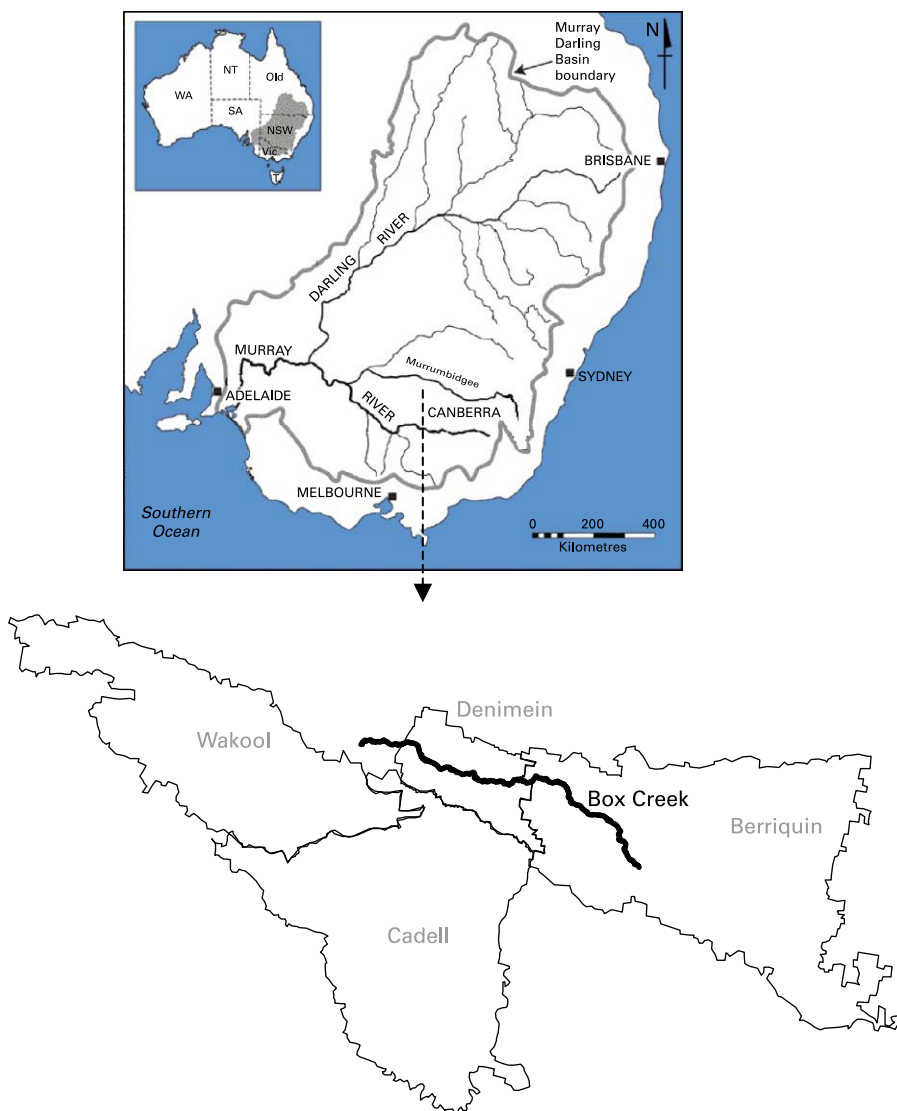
NT
Qld
WA
SA
NSW
Vic

Murray Darling Basin boundary

N

BRISBANE

DARLING RIVER

MURRAY

Murrumbidgee

SYDNEY

ADELAIDE

RIVER

CANBERRA

MELBOURNE

Southern Ocean

0 200 400
Kilometres

Denimein

Wakool

Box Creek

Berriquin

Cadell